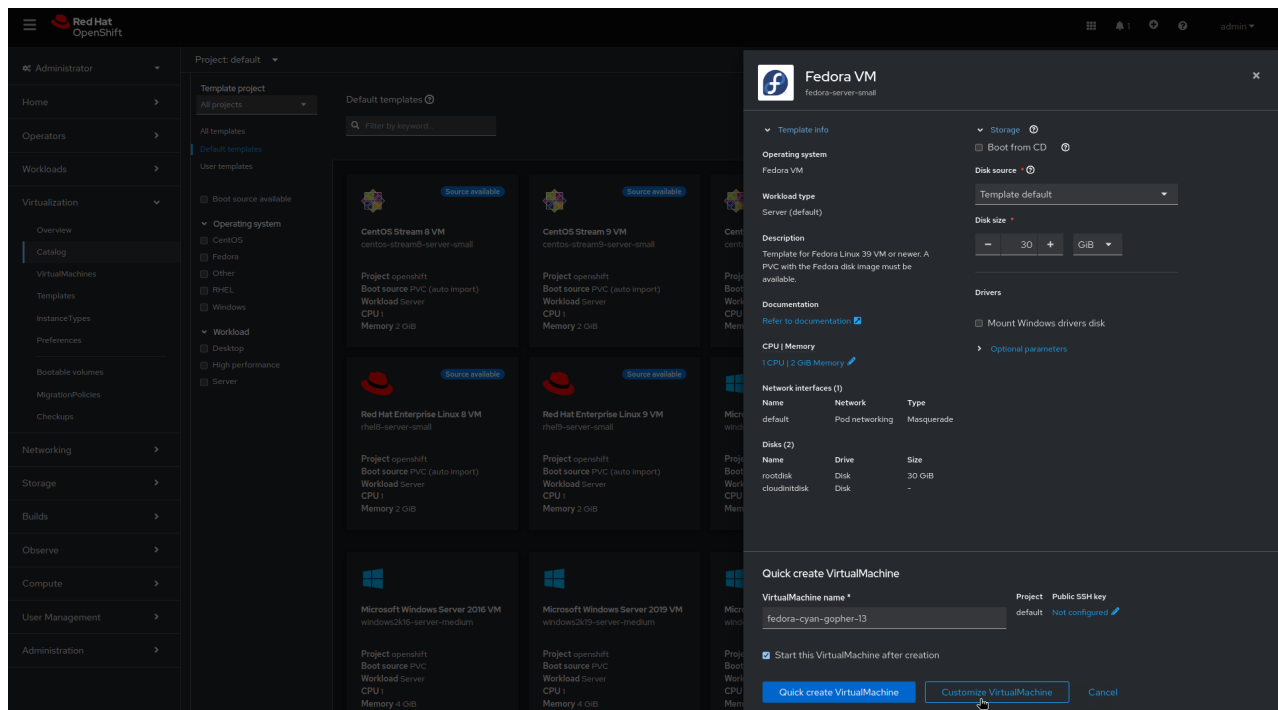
Red Hat OpenShift

admin

Administrator

Home
Operators
Workloads
Virtualization
Overview
Catalog
VirtualMachines
Templates
InstanceTypes
Preferences
Bootable volumes
MigrationPolicies
Checkups
Networking
Storage
Builds
Observe
Compute
User Management
Administration

Project: default

Template project
All projects
All templates
Default templates
User templates

Boot source available

Operating system
CentOS
Fedora
Other
RHEL
Windows

Workload
Desktop
High performance
Server

Default templates

Filter by keyword...

Source available
CentOS Stream 8 VM
centos-stream8-server-small
Project openshift
Boot source PVC (auto import)
Workload Server
CPU 1
Memory 2 GiB

Source available
CentOS Stream 9 VM
centos-stream9-server-small
Project openshift
Boot source PVC (auto import)
Workload Server
CPU 1
Memory 2 GiB

Source available
Red Hat Enterprise Linux 8 VM
rhel8-server-small
Project openshift
Boot source PVC (auto import)
Workload Server
CPU 1
Memory 2 GiB

Source available
Red Hat Enterprise Linux 9 VM
rhel9-server-small
Project openshift
Boot source PVC (auto import)
Workload Server
CPU 1
Memory 2 GiB

Microsoft Windows Server 2016 VM
windows2k16-server-medium
Project openshift
Boot source PVC
Workload Server
CPU 1
Memory 4 GiB

Microsoft Windows Server 2019 VM
windows2k19-server-medium
Project openshift
Boot source PVC
Workload Server
CPU 1
Memory 4 GiB

Fedora VM
fedora-server-small

Template info

Operating system
Fedora VM

Workload type
Server (default)

Description
Template for Fedora Linux 39 VM or newer. A PVC with the Fedora disk image must be available.

Documentation
Refer to documentation

CPU | Memory
1 CPU | 2 GiB Memory

Network interfaces (1)
| Name | Network | Type |
|---|---|---|
| default | Pod networking | Masquerade |

Disks (2)
| Name | Drive | Size |
|---|---|---|
| rootdisk | Disk | 30 GiB |
| cloudinitdisk | Disk | - |

Storage
Boot from CD
Disk source *
Template default
Disk size *
− 30 + GiB

Drivers
Mount Windows drivers disk

Optional parameters

Quick create VirtualMachine
VirtualMachine name *
fedora-cyan-gopher-13
Project default
Public SSH key Not configured

Start this VirtualMachine after creation

Quick create VirtualMachine
Customize VirtualMachine
Cancel